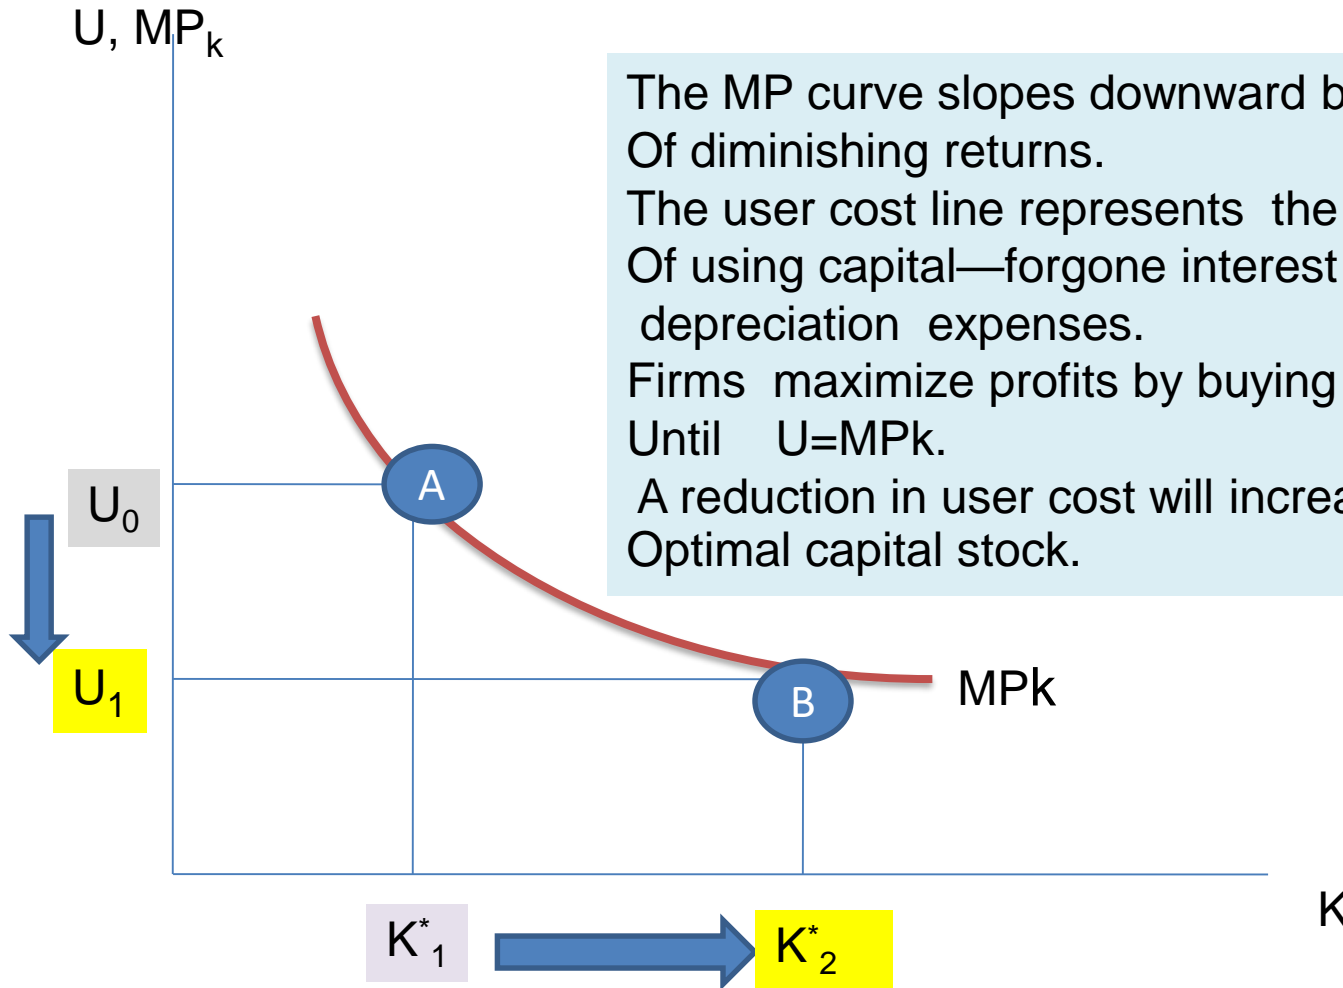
U, $MP_k$

The MP curve slopes downward b
Of diminishing returns.
The user cost line represents the
Of using capital—forgone interest
depreciation expenses.
Firms maximize profits by buying
Until U=MPk.
A reduction in user cost will increa
Optimal capital stock.

$U_0$

A

$U_1$

B

MPk

$K^*_1$

$K^*_2$

K